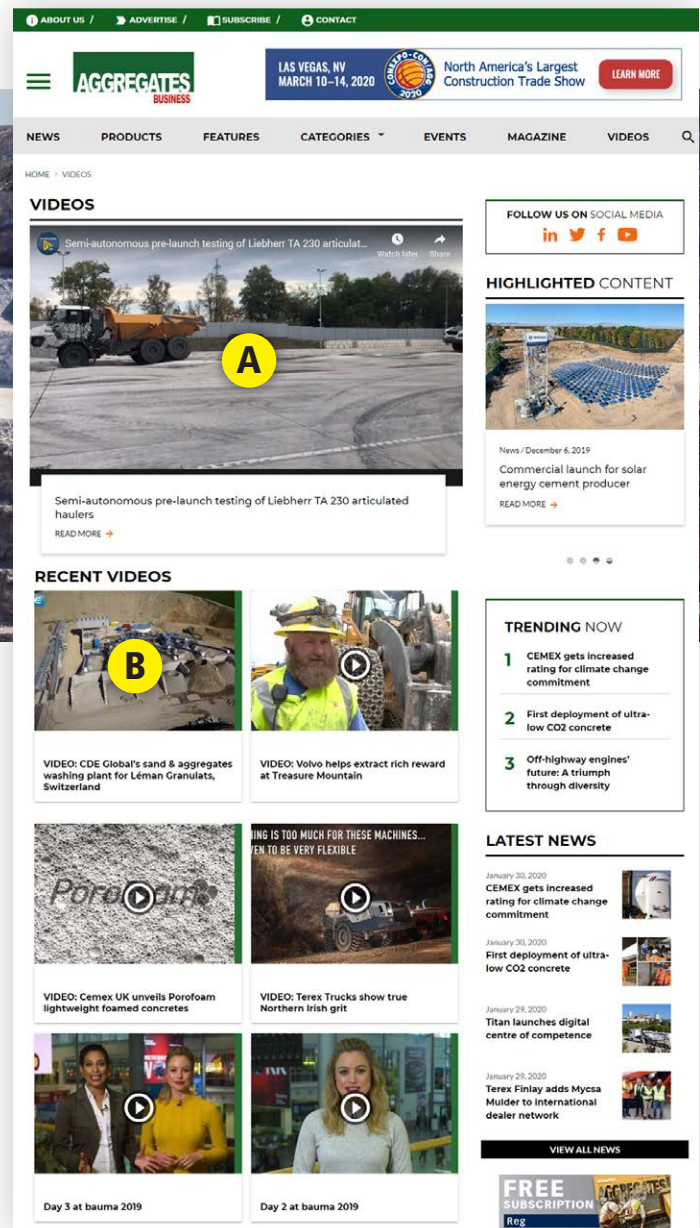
ABOUT US / ADVERTISE / SUBSCRIBE / CONTACT

AGGREGATES BUSINESS

LAS VEGAS, NV MARCH 10–14, 2020 CONEXPO-CON/AGG 2020 North America's Largest Construction Trade Show LEARN MORE

NEWS PRODUCTS FEATURES CATEGORIES EVENTS MAGAZINE VIDEOS

HOME › VIDEOS

VIDEOS

Semi-autonomous pre-launch testing of Liebherr TA 230 articulat... Watch later Share

A

Semi-autonomous pre-launch testing of Liebherr TA 230 articulated haulers

READ MORE →

FOLLOW US ON SOCIAL MEDIA

HIGHLIGHTED CONTENT

News / December 6, 2019

Commercial launch for solar energy cement producer

READ MORE →

RECENT VIDEOS

B

VIDEO: CDE Global's sand & aggregates washing plant for Léman Granulats, Switzerland

VIDEO: Volvo helps extract rich reward at Treasure Mountain

TRENDING NOW

1 CEMEX gets increased rating for climate change commitment

2 First deployment of ultra-low CO2 concrete

3 Off-highway engines' future: A triumph through diversity

Porofoam

...ING IS TOO MUCH FOR THESE MACHINES... ...EN TO BE VERY FLEXIBLE

VIDEO: Cemex UK unveils Porofoam lightweight foamed concretes

VIDEO: Terex Trucks show true Northern Irish grit

LATEST NEWS

January 30, 2020
CEMEX gets increased rating for climate change commitment

January 30, 2020
First deployment of ultra-low CO2 concrete

January 29, 2020
Titan launches digital centre of competence

January 29, 2020
Terex Finlay adds Mycsa Mulder to international dealer network

VIEW ALL NEWS

Day 3 at bauma 2019

Day 2 at bauma 2019

FREE SUBSCRIPTION Reg

AGGREGATES